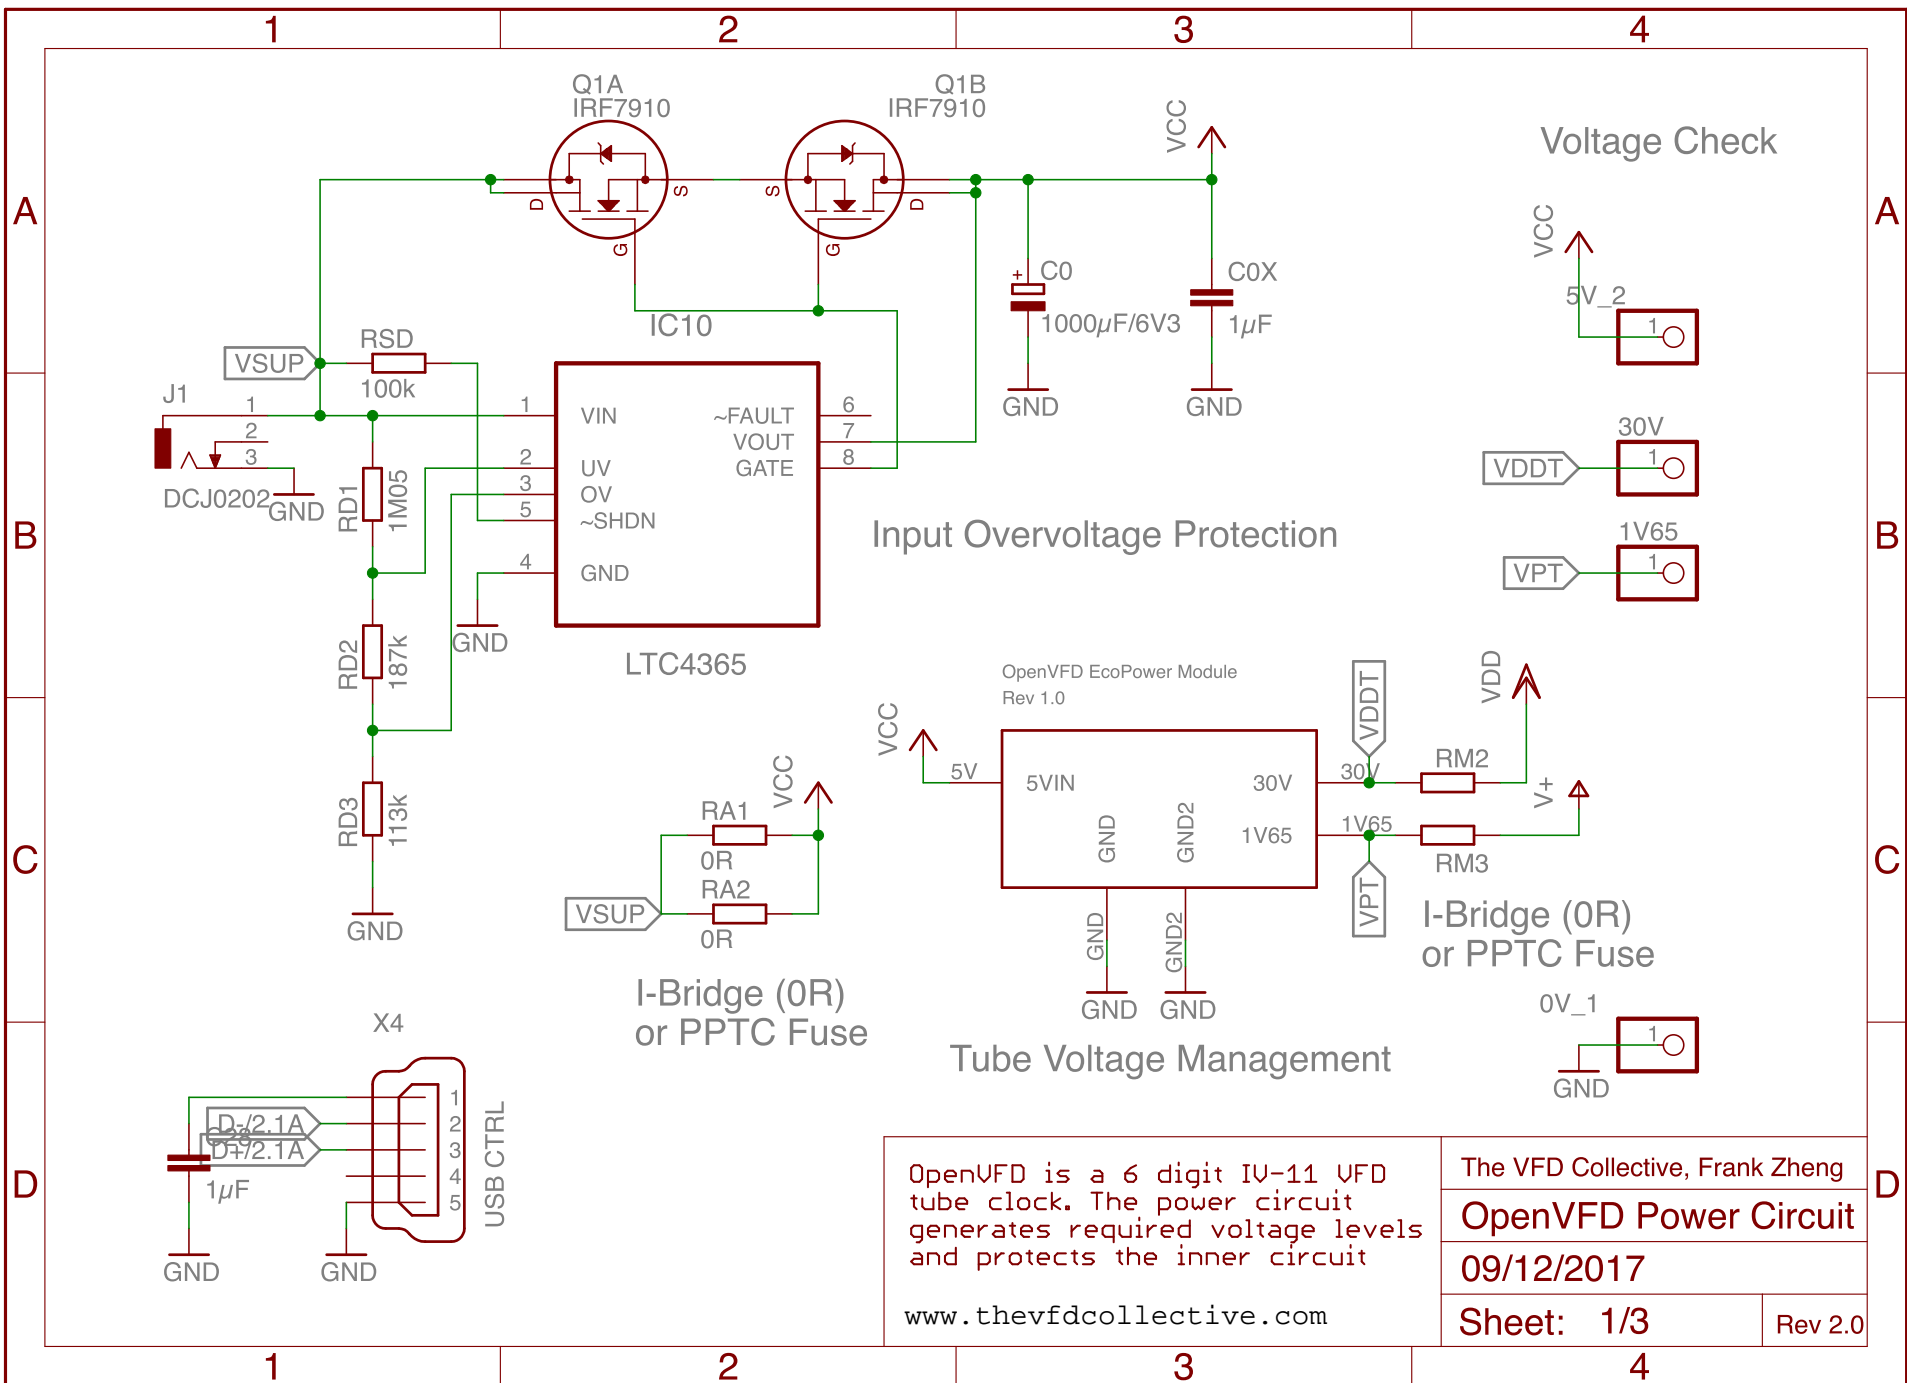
1 2 3 4

A B C D

Q1A
IRF7910

Q1B
IRF7910

D S G
S D G

VCC

C0
1000µF/6V3

C0X
1µF

GND GND

Voltage Check

VCC
5V_2
1

IC10

VSUP

RSD
100k

J1
1
2
3
DCJ0202
GND

1 VIN
2 UV
3 OV
5 ~SHDN
4 GND

~FAULT 6
VOUT 7
GATE 8

RD1 1M05

RD2 187k

RD3 113k

GND

GND

LTC4365

Input Overvoltage Protection

30V
VDDT
1

1V65
VPT
1

OpenVFD EcoPower Module
Rev 1.0

VCC
5V
5VIN
GND
GND2
30V
1V65

VDDT
30V
RM2
VDD

1V65
RM3
V+

VPT

I-Bridge (0R)
or PPTC Fuse

GND GND2
GND GND

Tube Voltage Management

0V_1
1
GND

VCC
RA1
0R
VSUP
RA2
0R

I-Bridge (0R)
or PPTC Fuse

X4
D-/2.1A
D+/2.1A
C28
1µF
1
2
3
4
5
USB CTRL

GND GND

OpenVFD is a 6 digit IV-11 VFD tube clock. The power circuit generates required voltage levels and protects the inner circuit

www.thevfdcollective.com

The VFD Collective, Frank Zheng

OpenVFD Power Circuit

09/12/2017

Sheet: 1/3

Rev 2.0